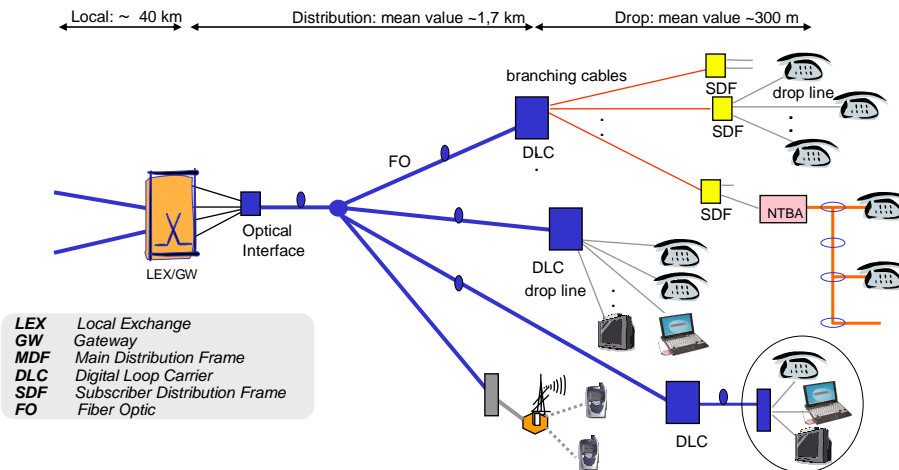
Local: ~ 40 km

Distribution: mean value ~1,7 km

Drop: mean value ~300 m

branching cables

SDF

SDF

drop line

FO

DLC

SDF

NTBA

LEX/GW

Optical Interface

DLC

drop line

DLC

| | |
|---|---|
| LEX | Local Exchange |
| GW | Gateway |
| MDF | Main Distribution Frame |
| DLC | Digital Loop Carrier |
| SDF | Subscriber Distribution Frame |
| FO | Fiber Optic |